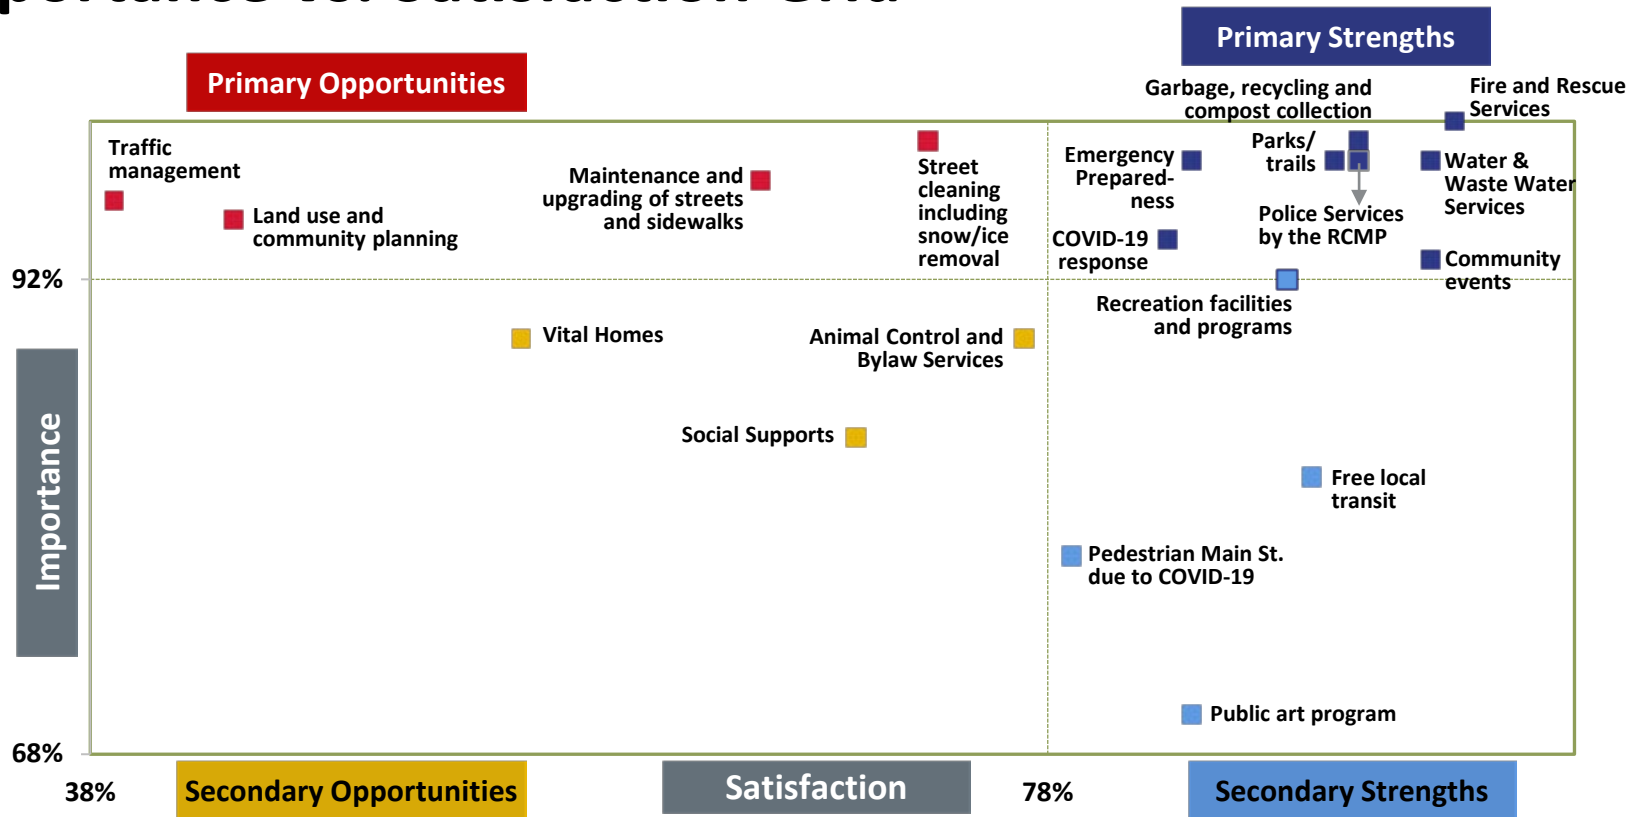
Primary Opportunities

Primary Strengths

Garbage, recycling and compost collection

Fire and Rescue Services

Traffic management

Maintenance and upgrading of streets and sidewalks

Street cleaning including snow/ice removal

Emergency Preparedness

Parks/ trails

Water & Waste Water Services

Land use and community planning

Police Services by the RCMP

COVID-19 response

Community events

92%

Recreation facilities and programs

Vital Homes

Animal Control and Bylaw Services

Importance

Social Supports

Free local transit

Pedestrian Main St. due to COVID-19

Public art program

68%

38%

Secondary Opportunities

Satisfaction

78%

Secondary Strengths